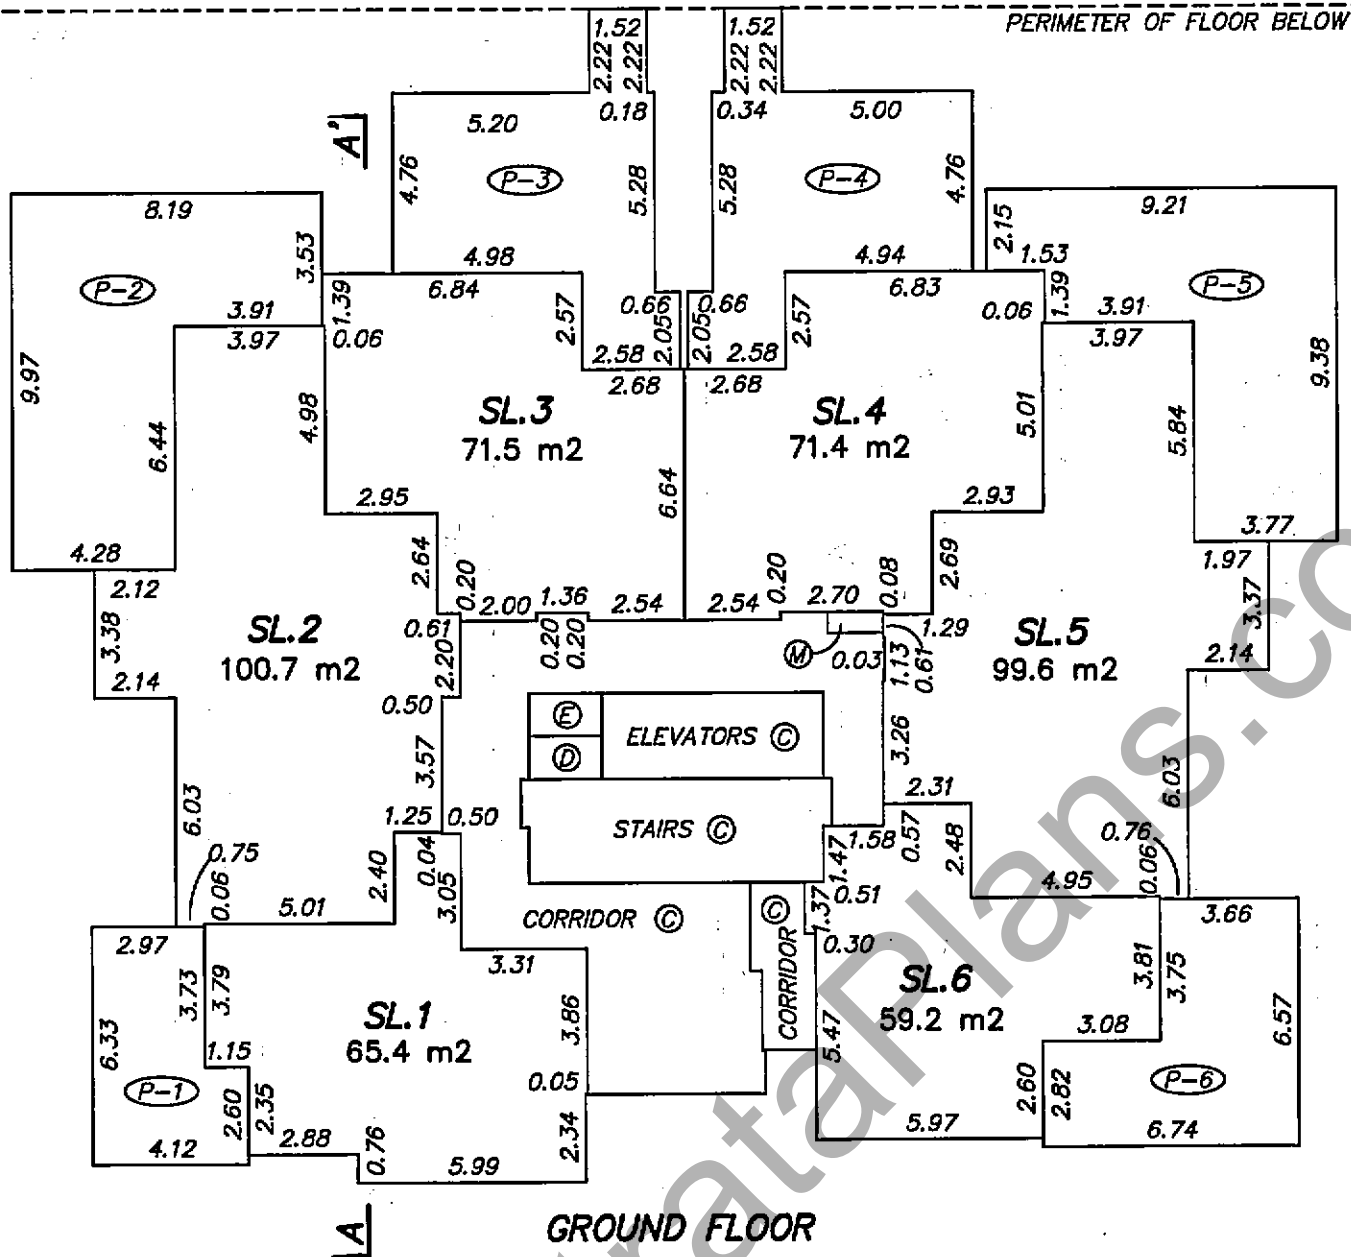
PERIMETER OF FLOOR BELOW

1.52 2.22 2.22 0.18 1.52 2.22 2.22 0.34

A'

5.20 4.76 P-3 5.28 4.98 5.28 P-4 5.00 4.76 4.94

8.19 3.53 P-2 3.91 3.97 9.97 6.44 4.28

1.39 0.06 6.84 2.57 0.66 2.05 2.58 2.68 0.66 2.05 2.58 2.68 2.57 6.83 0.06

2.15 9.21 1.53 1.39 P-5 3.91 3.97 9.38 5.84 3.77

SL.3
71.5 m2

SL.4
71.4 m2

4.98 2.95 2.64 0.20 2.00 1.36 2.54 6.64 2.54 0.20 2.70 0.08 5.01 2.93 2.69

SL.2
100.7 m2

2.12 3.38 2.14 0.61 2.20 0.50 3.57 0.20 0.20 6.03 0.75 0.06 1.25 0.50 2.40 0.04 3.05 5.01

M 0.03 1.29 1.13 0.61

SL.5
99.6 m2

1.97 3.37 2.14 6.03 0.76 0.06

E D ELEVATORS C

STAIRS C

3.26 2.31 1.58 0.57 2.48 1.47 4.95 0.51

CORRIDOR C

C CORRIDOR

2.97 6.33 3.73 3.79 1.15 P-1 2.60 2.35 4.12 2.88 0.76 5.99

3.31 3.86 0.05 2.34

SL.1
65.4 m2

1.37 0.30 5.47

SL.6
59.2 m2

3.66 3.81 3.75 3.08 6.57 2.60 2.82 P-6 5.97 6.74

A

GROUND FLOOR